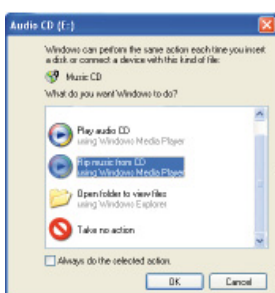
Audio CD (E:)

Windows can perform the same action each time you insert a disk or connect a device with this kind of file:

Music CD

What do you want Windows to do?

Play audio CD
using Windows Media Player

Rip music from CD
using Windows Media Player

Open folder to view files
using Windows Explorer

Take no action

Always do the selected action.

OK

Cancel